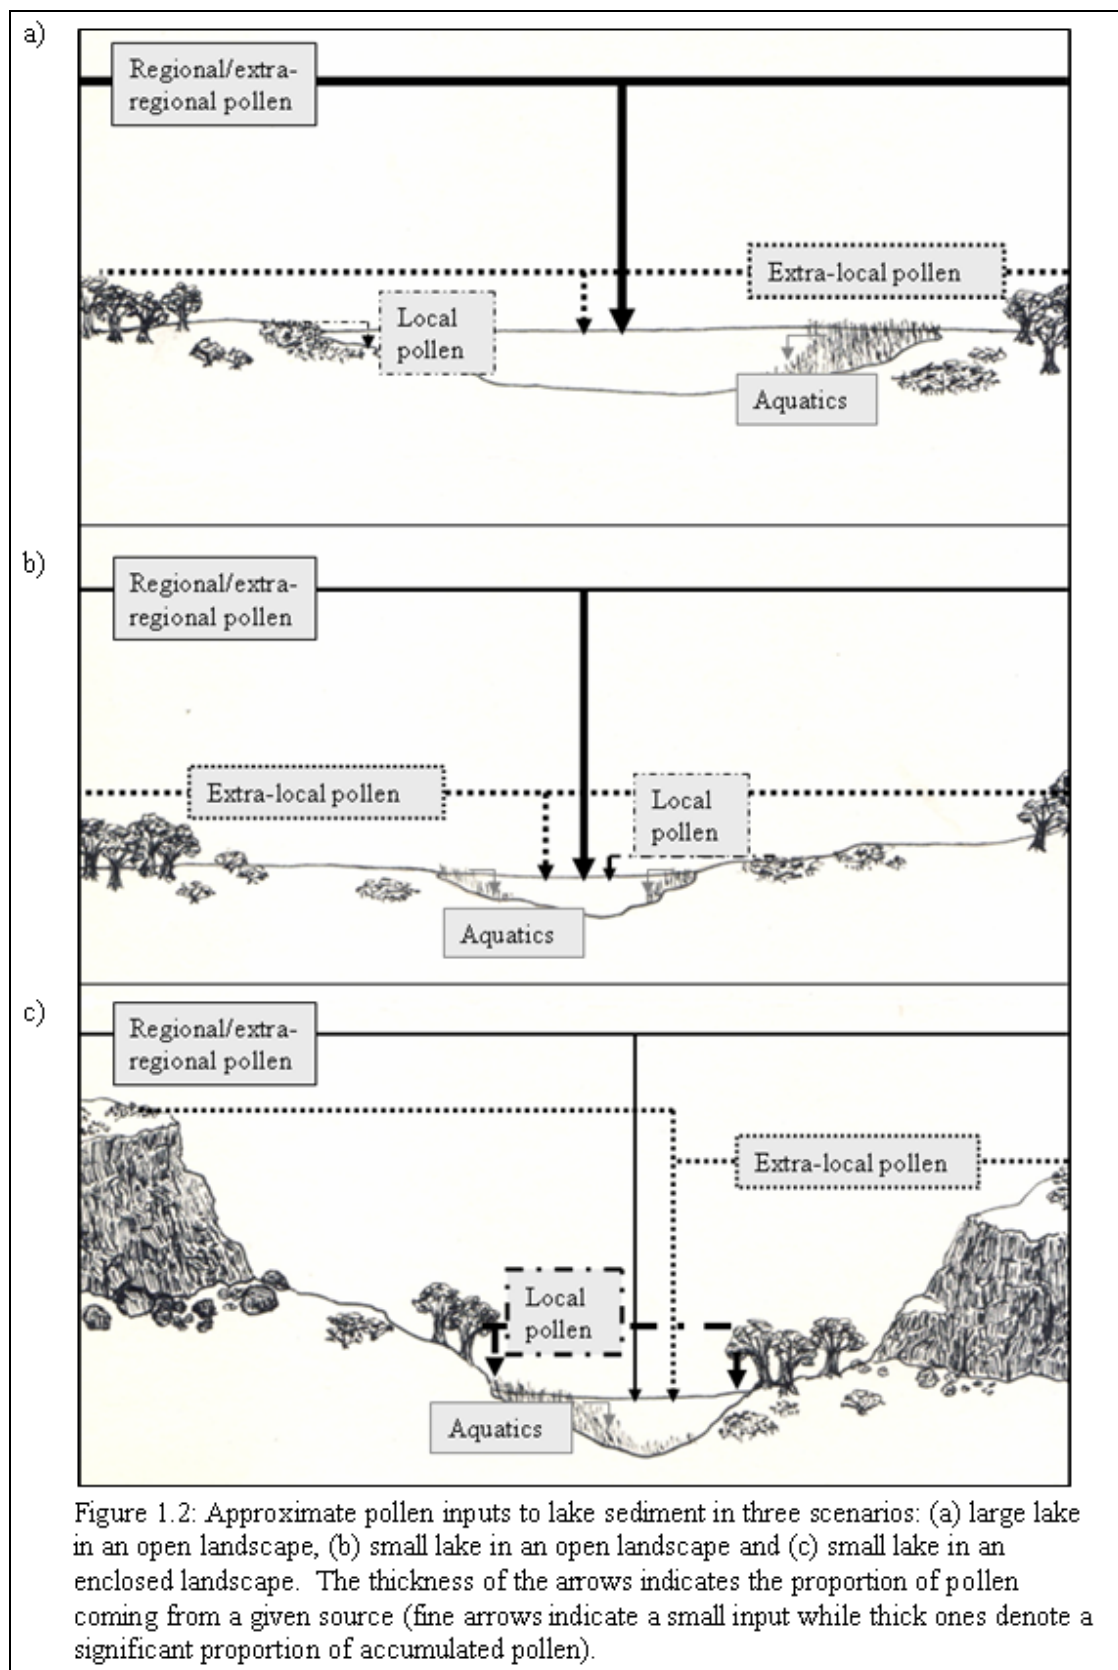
a)

Regional/extra-regional pollen

Extra-local pollen

Local pollen

Aquatics

b)

Regional/extra-regional pollen

Extra-local pollen

Local pollen

Aquatics

c)

Regional/extra-regional pollen

Extra-local pollen

Local pollen

Aquatics

Figure 1.2: Approximate pollen inputs to lake sediment in three scenarios: (a) large lake in an open landscape, (b) small lake in an open landscape and (c) small lake in an enclosed landscape. The thickness of the arrows indicates the proportion of pollen coming from a given source (fine arrows indicate a small input while thick ones denote a significant proportion of accumulated pollen).